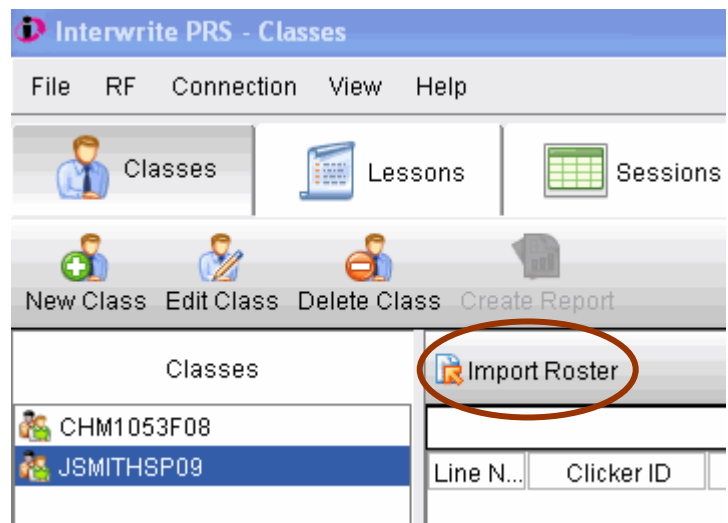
Interwrite PRS - Classes

File RF Connection View Help

Classes Lessons Sessions

New Class Edit Class Delete Class Create Report

Classes

CHM1053F08
JSMITHSP09

Import Roster

| Line N... | Clicker ID |
|---|---|